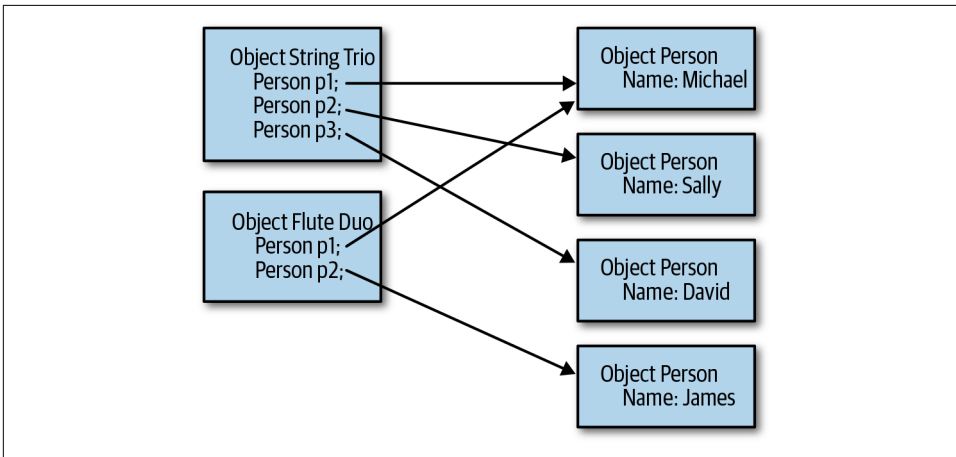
Object String Trio
Person p1;
Person p2;
Person p3;

Object Flute Duo
Person p1;
Person p2;

Object Person
Name: Michael

Object Person
Name: Sally

Object Person
Name: David

Object Person
Name: James